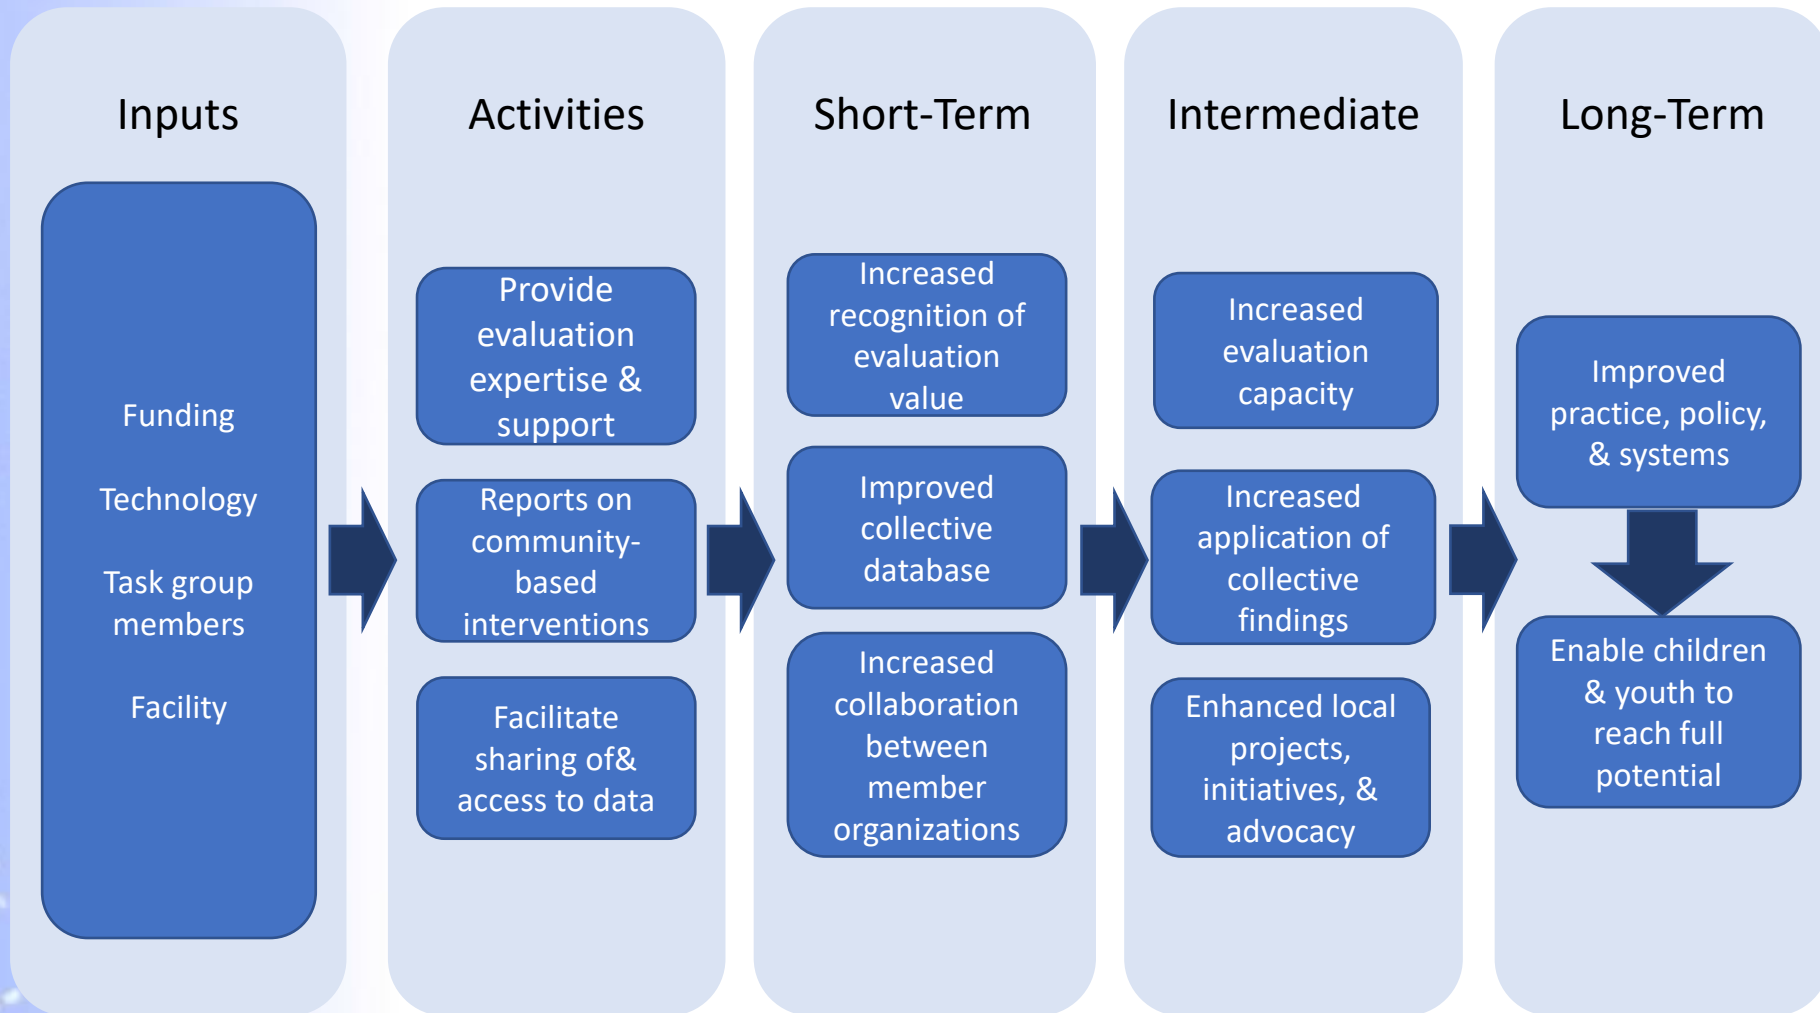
Inputs

Funding

Technology

Task group members

Facility

Activities

Provide evaluation expertise & support

Reports on community-based interventions

Facilitate sharing of& access to data

Short-Term

Increased recognition of evaluation value

Improved collective database

Increased collaboration between member organizations

Intermediate

Increased evaluation capacity

Increased application of collective findings

Enhanced local projects, initiatives, & advocacy

Long-Term

Improved practice, policy, & systems

Enable children & youth to reach full potential